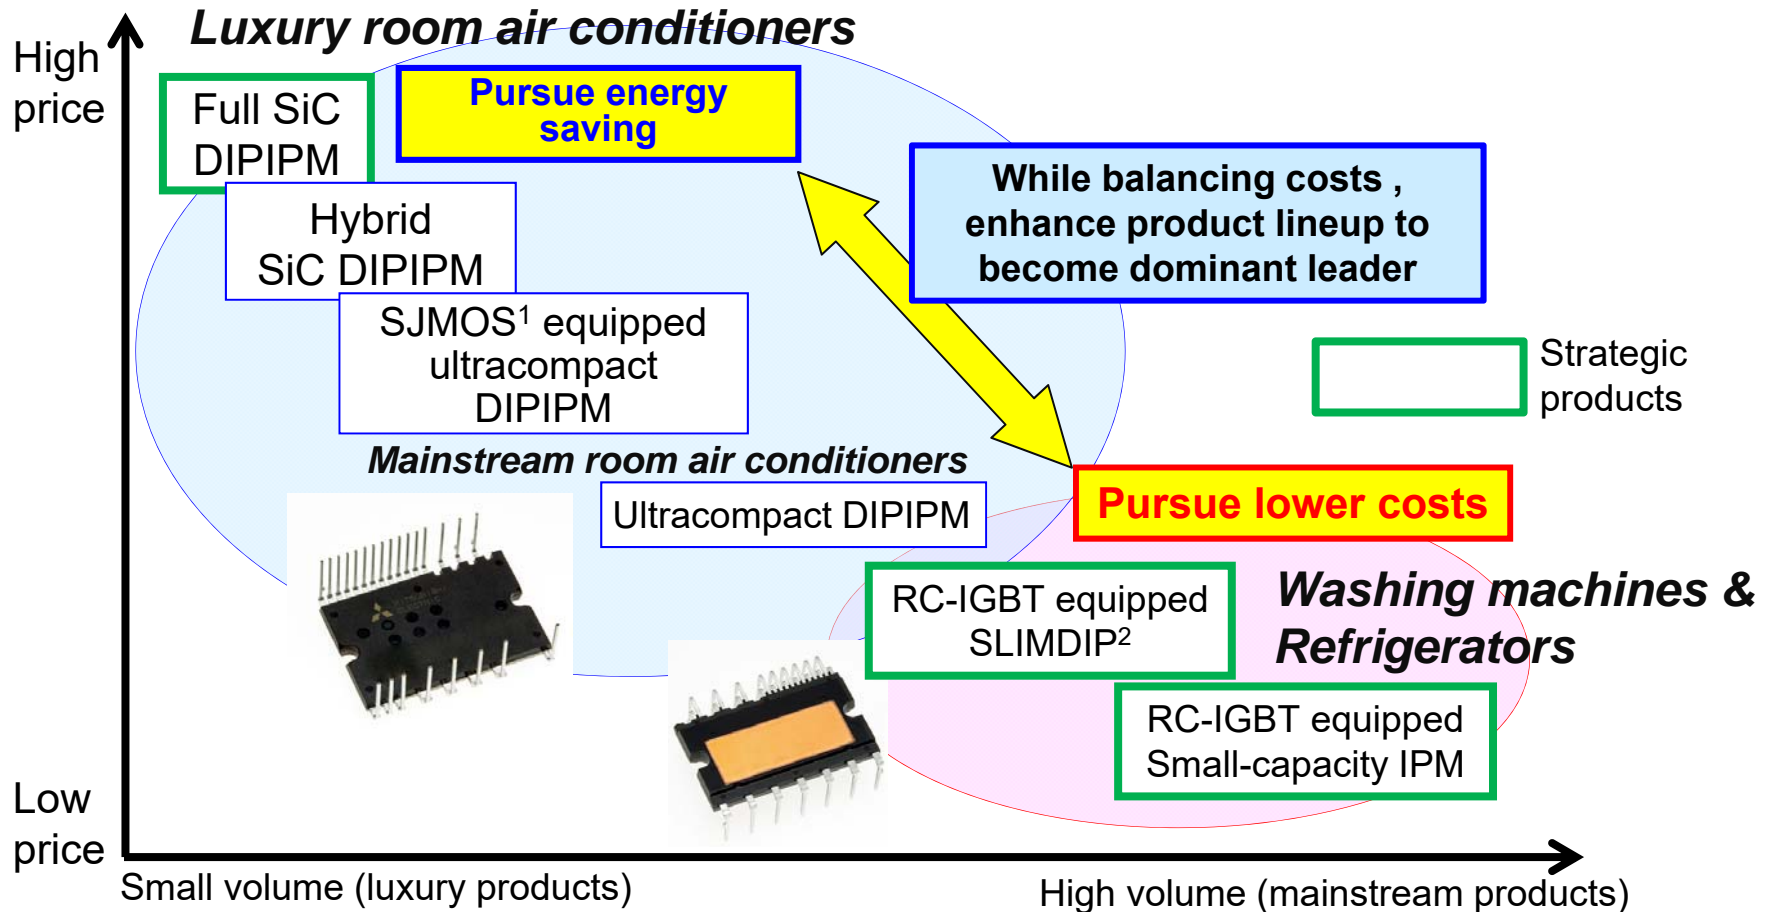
High price

Luxury room air conditioners

Full SiC DIPIPM

Pursue energy saving

While balancing costs , enhance product lineup to become dominant leader

Hybrid SiC DIPIPM

SJMOS$^1$ equipped ultracompact DIPIPM

Strategic products

Mainstream room air conditioners

Ultracompact DIPIPM

Pursue lower costs

RC-IGBT equipped SLIMDIP$^2$

Washing machines & Refrigerators

RC-IGBT equipped Small-capacity IPM

Low price

Small volume (luxury products)

High volume (mainstream products)